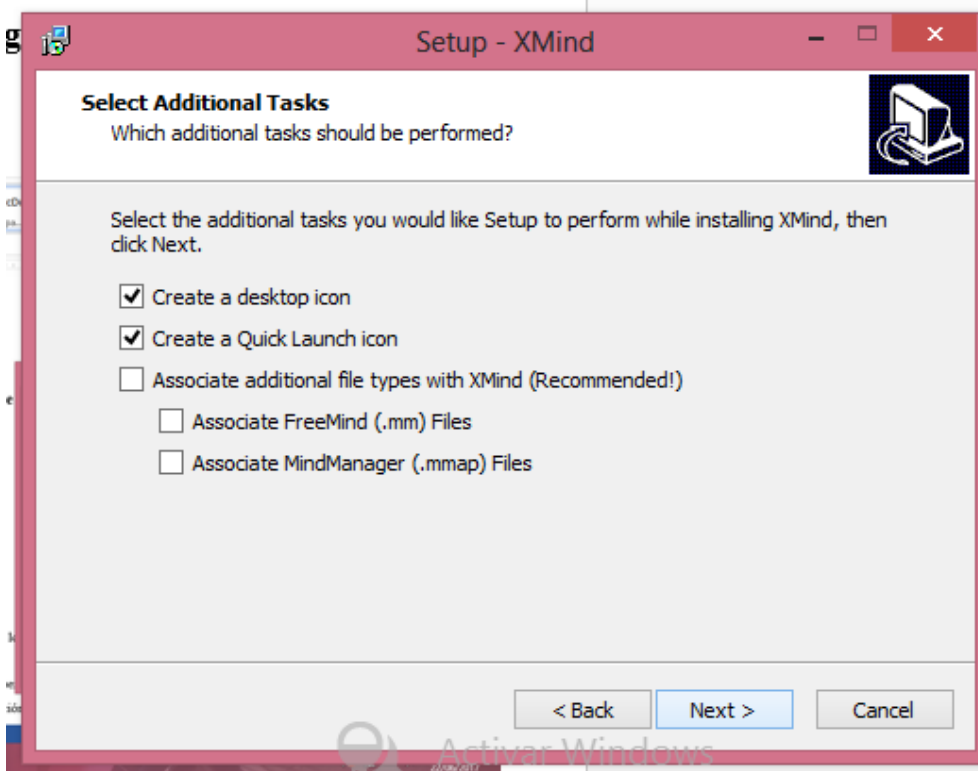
Setup - XMind

Select Additional Tasks
Which additional tasks should be performed?

Select the additional tasks you would like Setup to perform while installing XMind, then click Next.

Create a desktop icon
Create a Quick Launch icon
Associate additional file types with XMind (Recommended!)
Associate FreeMind (.mm) Files
Associate MindManager (.mmap) Files

< Back
Next >
Cancel

Activar Windows